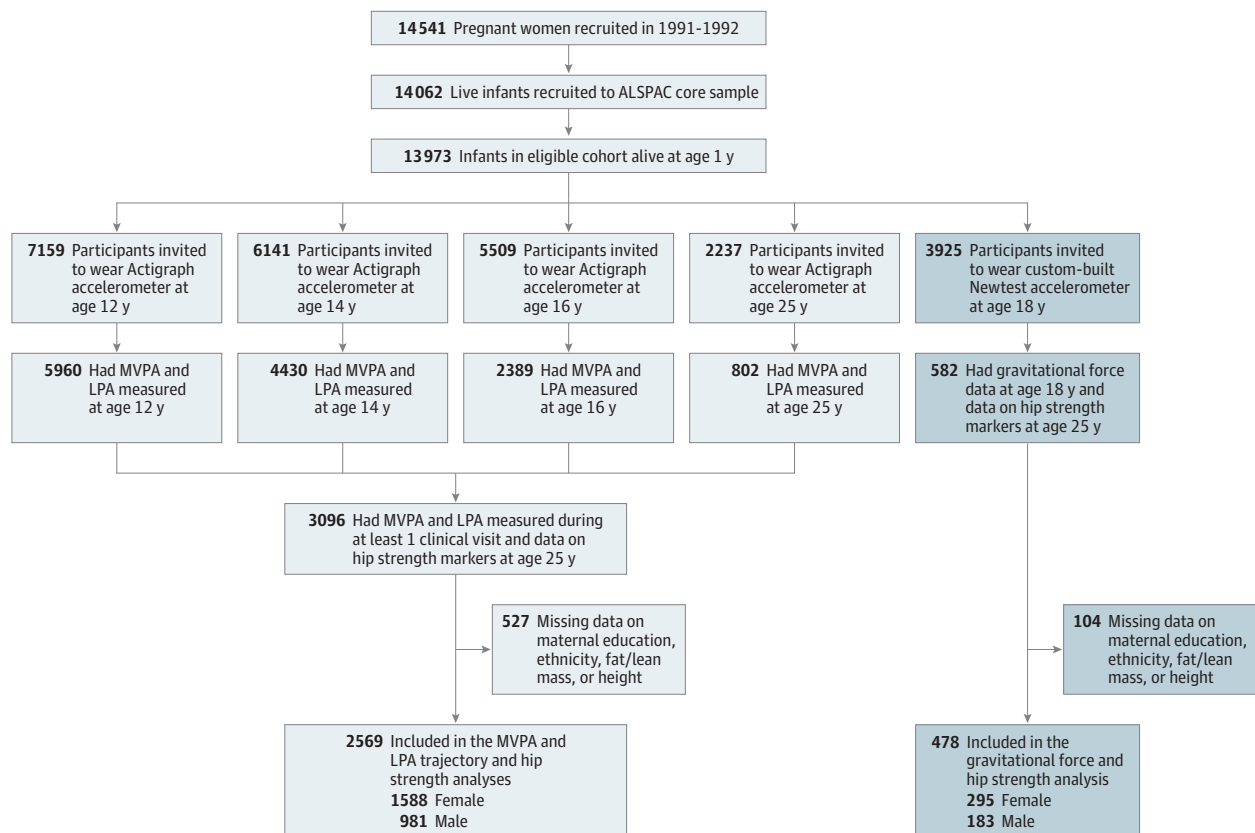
**14541** Pregnant women recruited in 1991-1992

**14062** Live infants recruited to ALSPAC core sample

**13973** Infants in eligible cohort alive at age 1 y

**7159** Participants invited to wear Actigraph accelerometer at age 12 y

**6141** Participants invited to wear Actigraph accelerometer at age 14 y

**5509** Participants invited to wear Actigraph accelerometer at age 16 y

**2237** Participants invited to wear Actigraph accelerometer at age 25 y

**3925** Participants invited to wear custom-built Newtest accelerometer at age 18 y

**5960** Had MVPA and LPA measured at age 12 y

**4430** Had MVPA and LPA measured at age 14 y

**2389** Had MVPA and LPA measured at age 16 y

**802** Had MVPA and LPA measured at age 25 y

**582** Had gravitational force data at age 18 y and data on hip strength markers at age 25 y

**3096** Had MVPA and LPA measured during at least 1 clinical visit and data on hip strength markers at age 25 y

**527** Missing data on maternal education, ethnicity, fat/lean mass, or height

**104** Missing data on maternal education, ethnicity, fat/lean mass, or height

**2569** Included in the MVPA and LPA trajectory and hip strength analyses
**1588** Female
**981** Male

**478** Included in the gravitational force and hip strength analysis
**295** Female
**183** Male